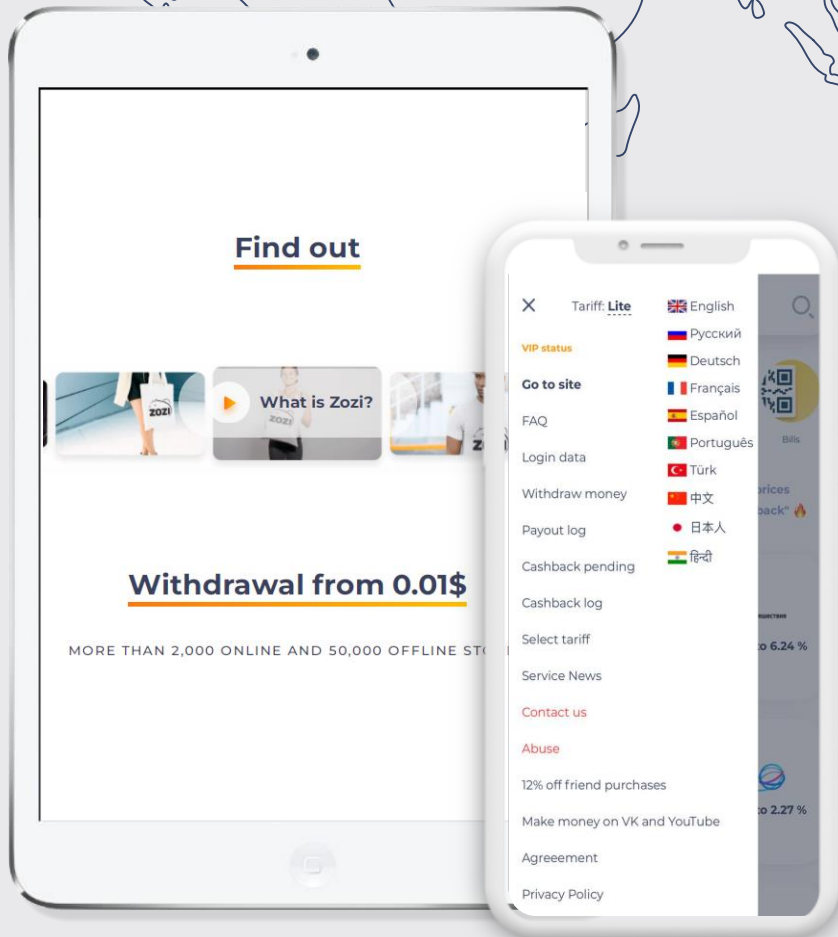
Find out

zozi

What is Zozi?

Withdrawal from 0.01$

MORE THAN 2,000 ONLINE AND 50,000 OFFLINE STO

✕ Tariff: Lite

VIP status

Go to site

FAQ

Login data

Withdraw money

Payout log

Cashback pending

Cashback log

Select tariff

Service News

Contact us

Abuse

12% off friend purchases

Make money on VK and YouTube

Agreeement

Privacy Policy

English

Русский

Deutsch

Français

Español

Português

Türk

中文

日本人

हिन्दी

Bils

prices

back"

o 6.24 %

o 2.27 %